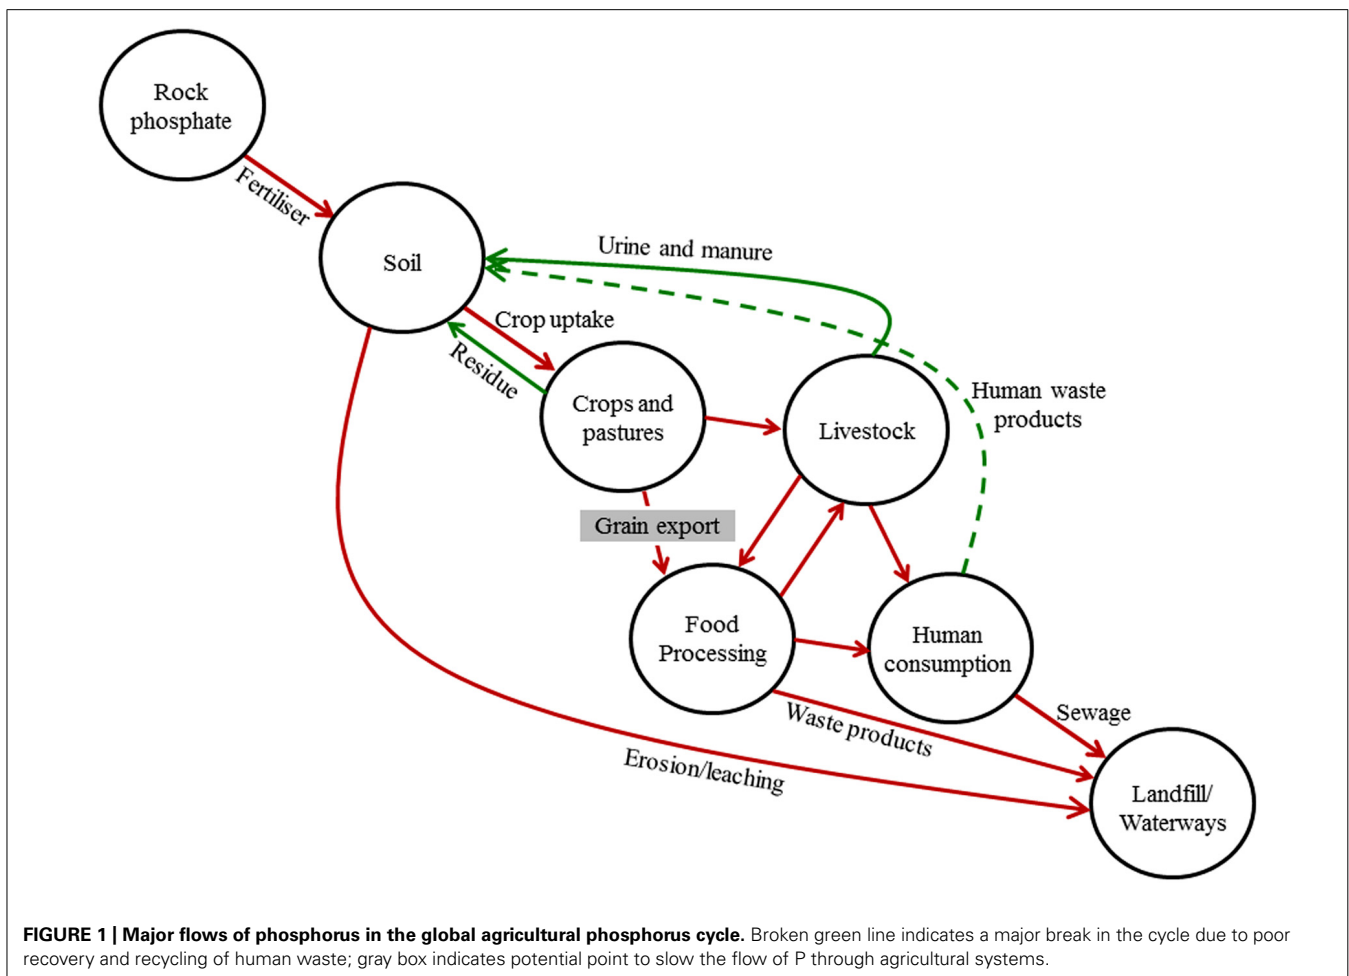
Rock phosphate

Fertiliser

Soil

Urine and manure

Crop uptake

Residue

Crops and pastures

Livestock

Human waste products

Grain export

Food Processing

Human consumption

Sewage

Waste products

Erosion/leaching

Landfill/ Waterways

**FIGURE 1 | Major flows of phosphorus in the global agricultural phosphorus cycle.** Broken green line indicates a major break in the cycle due to poor recovery and recycling of human waste; gray box indicates potential point to slow the flow of P through agricultural systems.